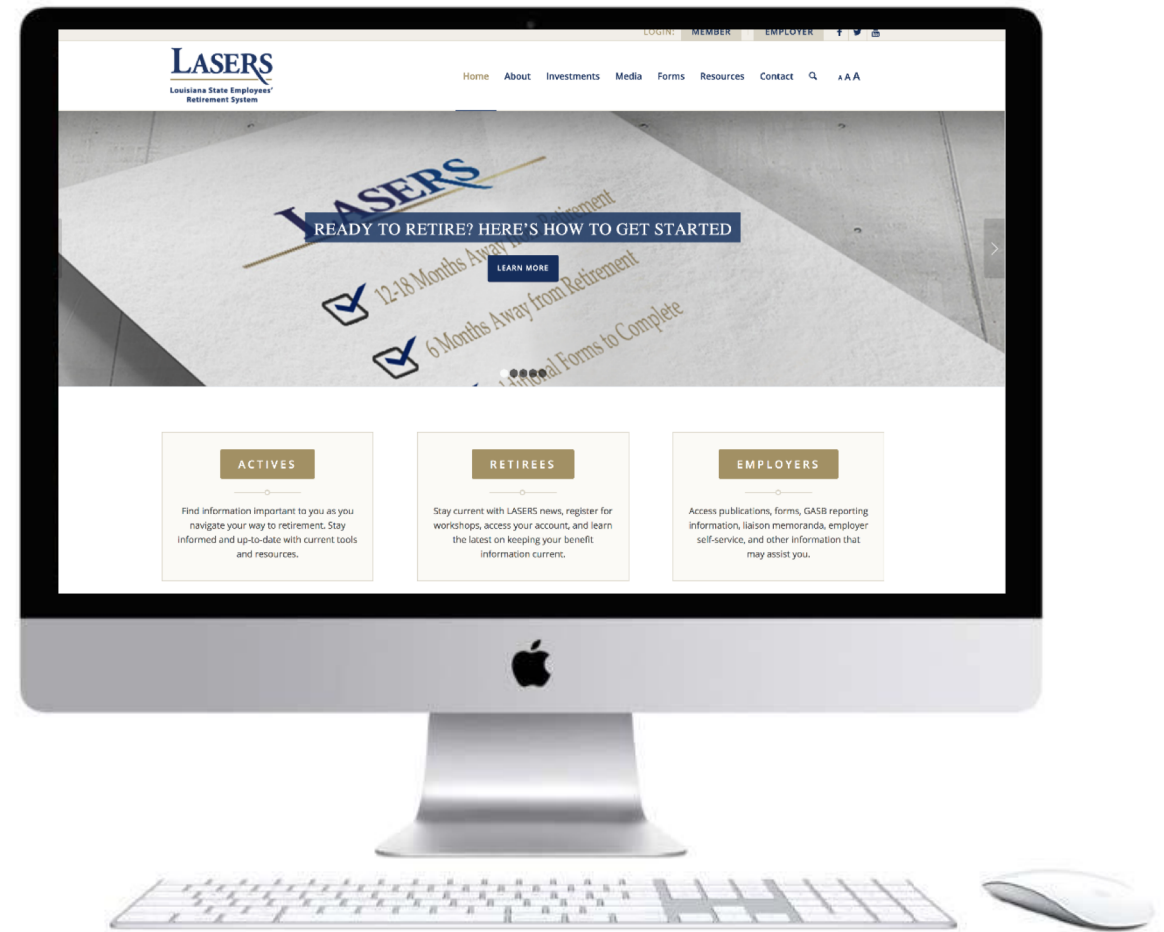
LOGIN: MEMBER EMPLOYER

LASERS
Louisiana State Employees' Retirement System

Home About Investments Media Forms Resources Contact A A A

LASERS
READY TO RETIRE? HERE'S HOW TO GET STARTED
LEARN MORE
12-18 Months Away from Retirement
6 Months Away from Retirement
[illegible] Forms to Complete

ACTIVES

Find information important to you as you navigate your way to retirement. Stay informed and up-to-date with current tools and resources.

RETIREES

Stay current with LASERS news, register for workshops, access your account, and learn the latest on keeping your benefit information current.

EMPLOYERS

Access publications, forms, GASB reporting information, liaison memoranda, employer self-service, and other information that may assist you.